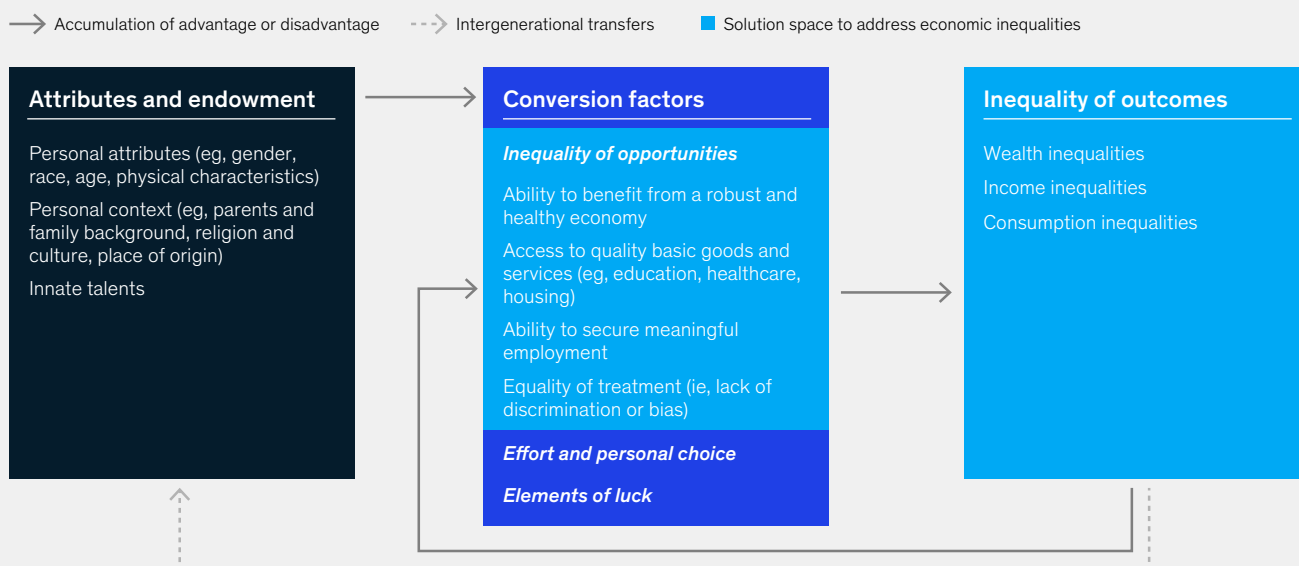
Accumulation of advantage or disadvantage
Intergenerational transfers
Solution space to address economic inequalities

Attributes and endowment

Personal attributes (eg, gender, race, age, physical characteristics)

Personal context (eg, parents and family background, religion and culture, place of origin)

Innate talents

Conversion factors

*Inequality of opportunities*

Ability to benefit from a robust and healthy economy

Access to quality basic goods and services (eg, education, healthcare, housing)

Ability to secure meaningful employment

Equality of treatment (ie, lack of discrimination or bias)

*Effort and personal choice*

*Elements of luck*

Inequality of outcomes

Wealth inequalities

Income inequalities

Consumption inequalities